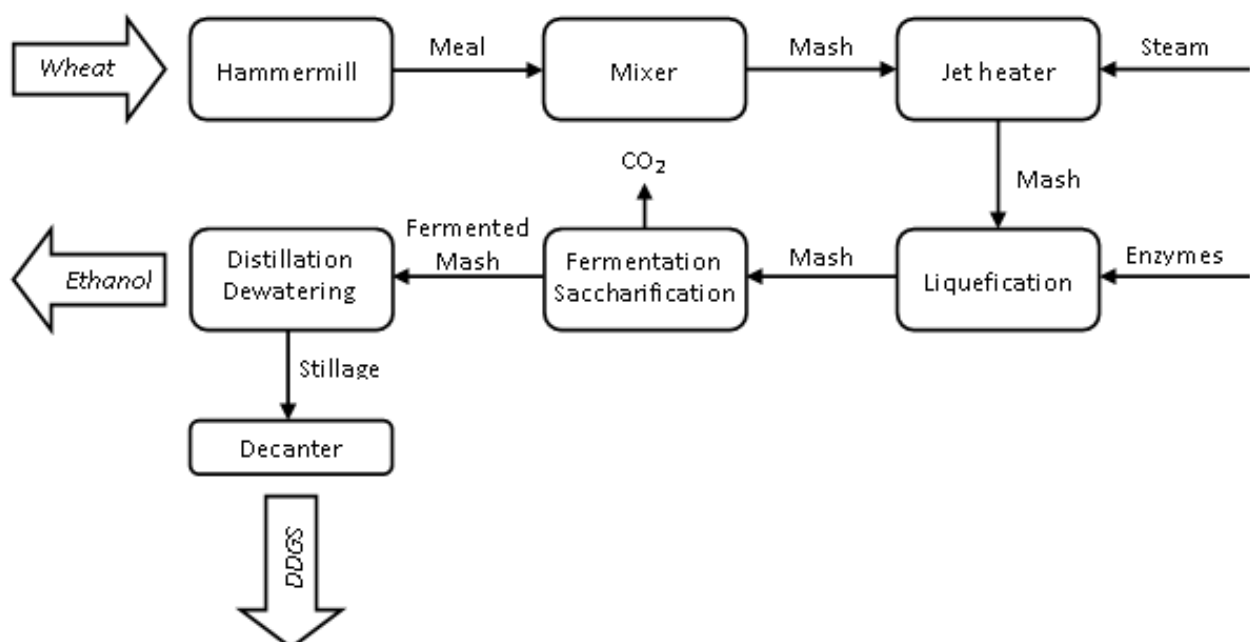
Wheat

Hammermill

Meal

Mixer

Mash

Jet heater

Steam

Mash

$CO_2$

Fermented Mash

Ethanol

Distillation Dewatering

Fermentation Saccharification

Mash

Liquefication

Enzymes

Stillage

Decanter

DDGS